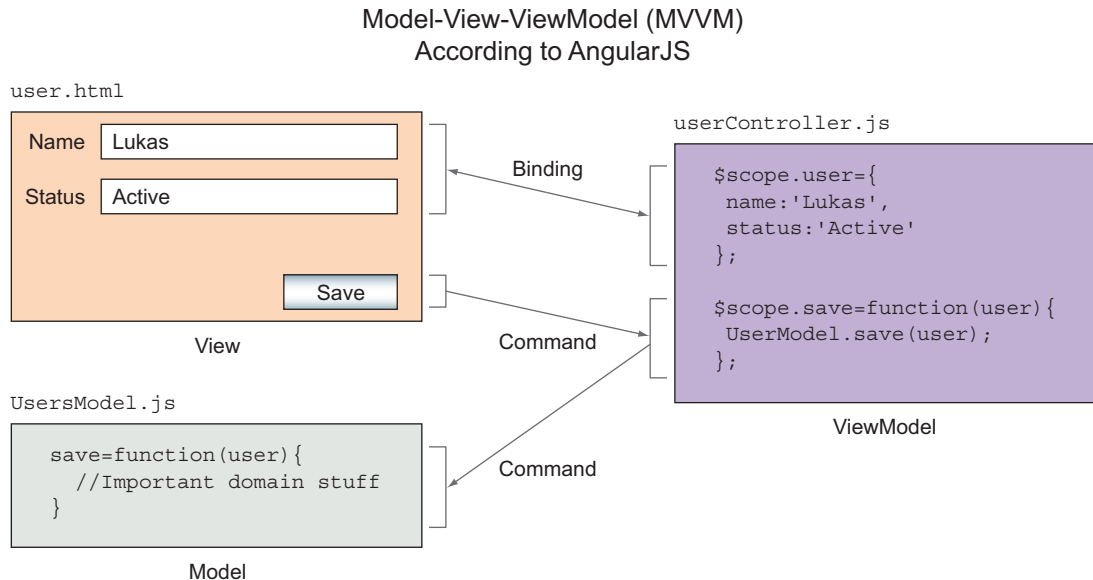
Model-View-ViewModel (MVVM)
According to AngularJS

user.html

Name Lukas

Status Active

Save

View

Binding

Command

userController.js

$scope.user={
name:'Lukas',
status:'Active'
};

$scope.save=function(user){
UserModel.save(user);
};

ViewModel

UsersModel.js

save=function(user){
//Important domain stuff
}

Model

Command